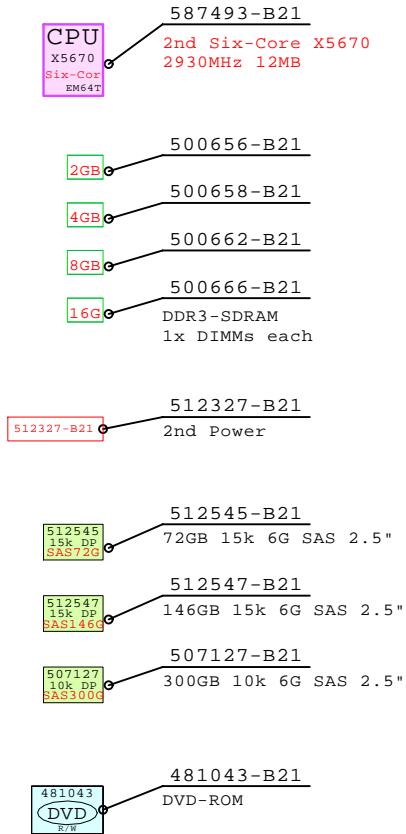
CPU
X5670
Six-Cor
EM64T

587493-B21
2nd Six-Core X5670
2930MHz 12MB

2GB
500656-B21

4GB
500658-B21

8GB
500662-B21

16G
500666-B21
DDR3-SDRAM
1x DIMMs each

512327-B21
512327-B21
2nd Power

512545
15k DP
SAS72G
512545-B21
72GB 15k 6G SAS 2.5"

512547
15k DP
SAS146G
512547-B21
146GB 15k 6G SAS 2.5"

507127
10k DP
SAS300G
507127-B21
300GB 10k 6G SAS 2.5"

481043
DVD
R/W
481043-B21
DVD-ROM